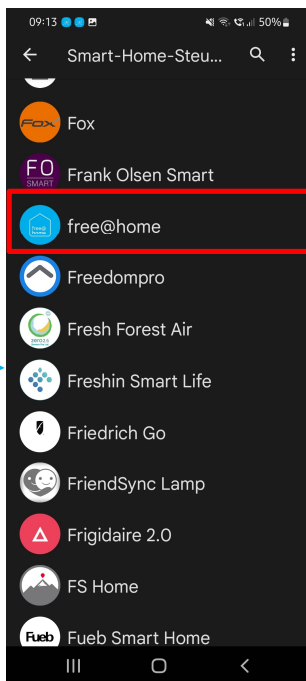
09:13

50%

Smart-Home-Steu...

FOX

Fox

FO SMART

Frank Olsen Smart

free@home

free@home

Freedompro

zero2.0

Fresh Forest Air

Freshin Smart Life

Friedrich Go

FriendSync Lamp

Frigidaire 2.0

FS Home

Fueb

Fueb Smart Home